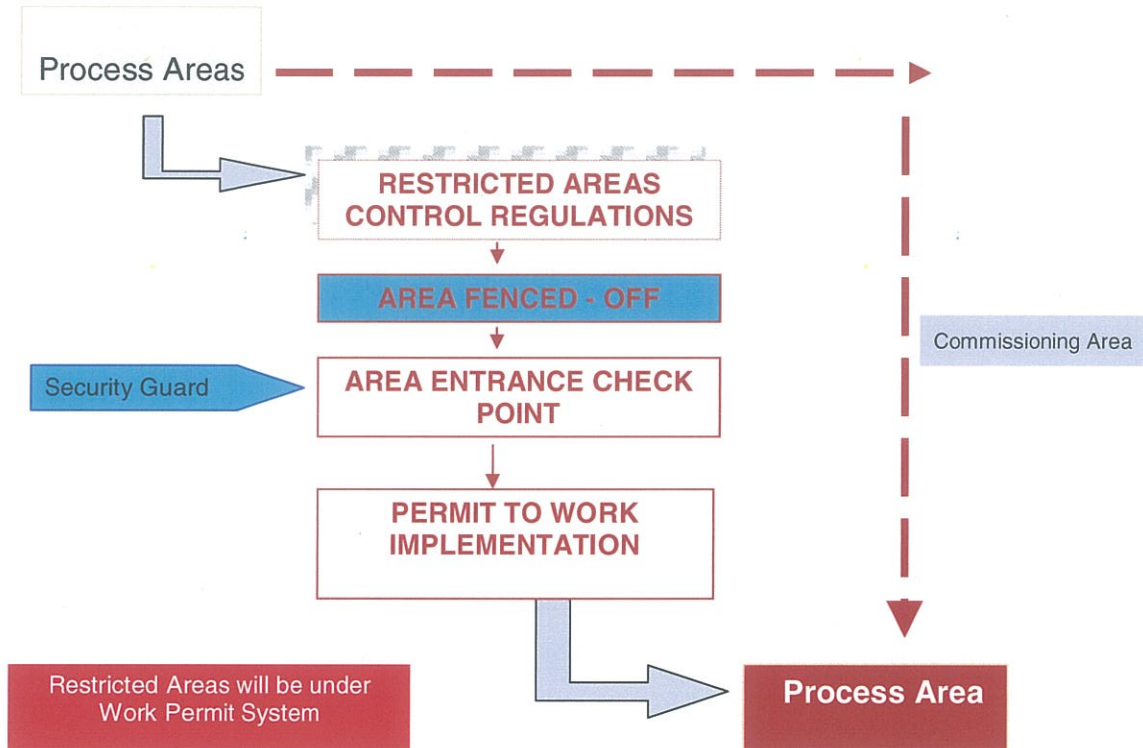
Process Areas

RESTRICTED AREAS CONTROL REGULATIONS

AREA FENCED - OFF

Commissioning Area

Security Guard

AREA ENTRANCE CHECK POINT

PERMIT TO WORK IMPLEMENTATION

Restricted Areas will be under Work Permit System

Process Area